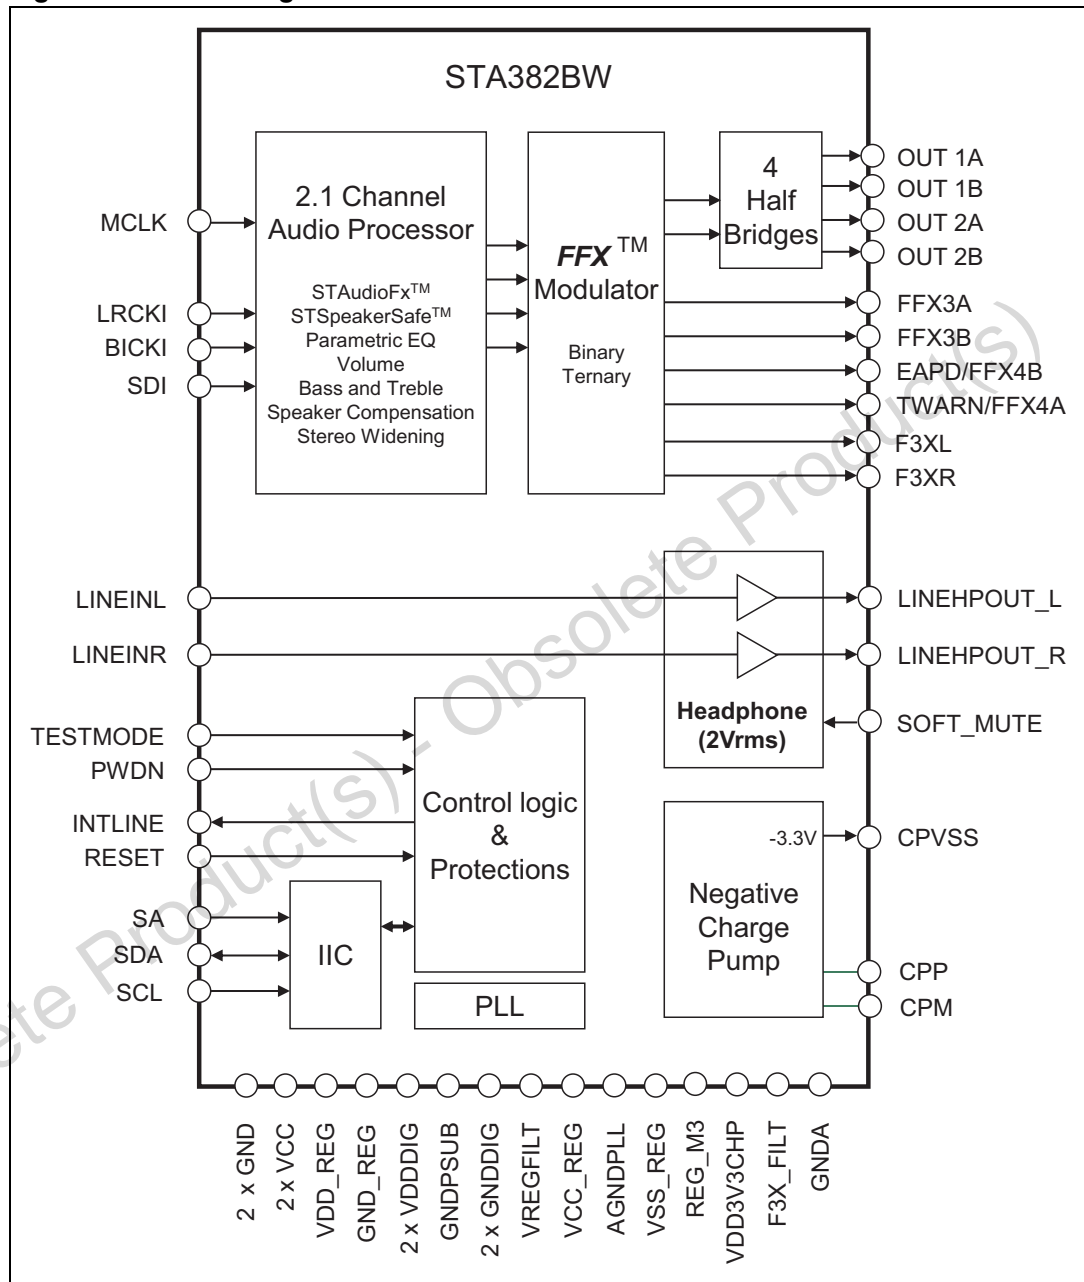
STA382BW

MCLK
LRCKI
BICKI
SDI

2.1 Channel Audio Processor

STAudioFx$^{TM}$
STSpeakerSafe$^{TM}$
Parametric EQ
Volume
Bass and Treble
Speaker Compensation
Stereo Widening

*FFX*$^{TM}$ Modulator

Binary
Ternary

4 Half Bridges

OUT 1A
OUT 1B
OUT 2A
OUT 2B
FFX3A
FFX3B
EAPD/FFX4B
TWARN/FFX4A
F3XL
F3XR

LINEINL
LINEINR

LINEHPOUT_L
LINEHPOUT_R

Headphone (2Vrms)

SOFT_MUTE

TESTMODE
PWDN
INTLINE
RESET

Control logic & Protections

SA
SDA
SCL

IIC

PLL

-3.3V
CPVSS

Negative Charge Pump

CPP
CPM

2 x GND
2 x VCC
VDD_REG
GND_REG
2 x VDDDIG
GNDPSUB
2 x GNDDIG
VREGFILT
VCC_REG
AGNDPLL
VSS_REG
REG_M3
VDD3V3CHP
F3X_FILT
GNDA

Obsolete Product(s) - Obsolete Product(s)